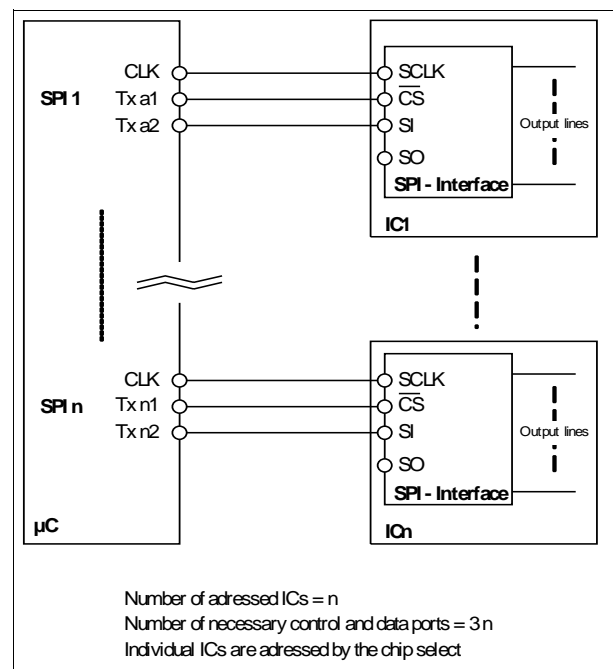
SPI 1

CLK

Tx a1

Tx a2

SCLK

$\overline{CS}$

SI

SO

SPI - Interface

Output lines

IC1

SPI n

CLK

Tx n1

Tx n2

SCLK

$\overline{CS}$

SI

SO

SPI - Interface

Output lines

µC

ICn

Number of adressed ICs = n
Number of necessary control and data ports = 3 n
Individual ICs are adressed by the chip select